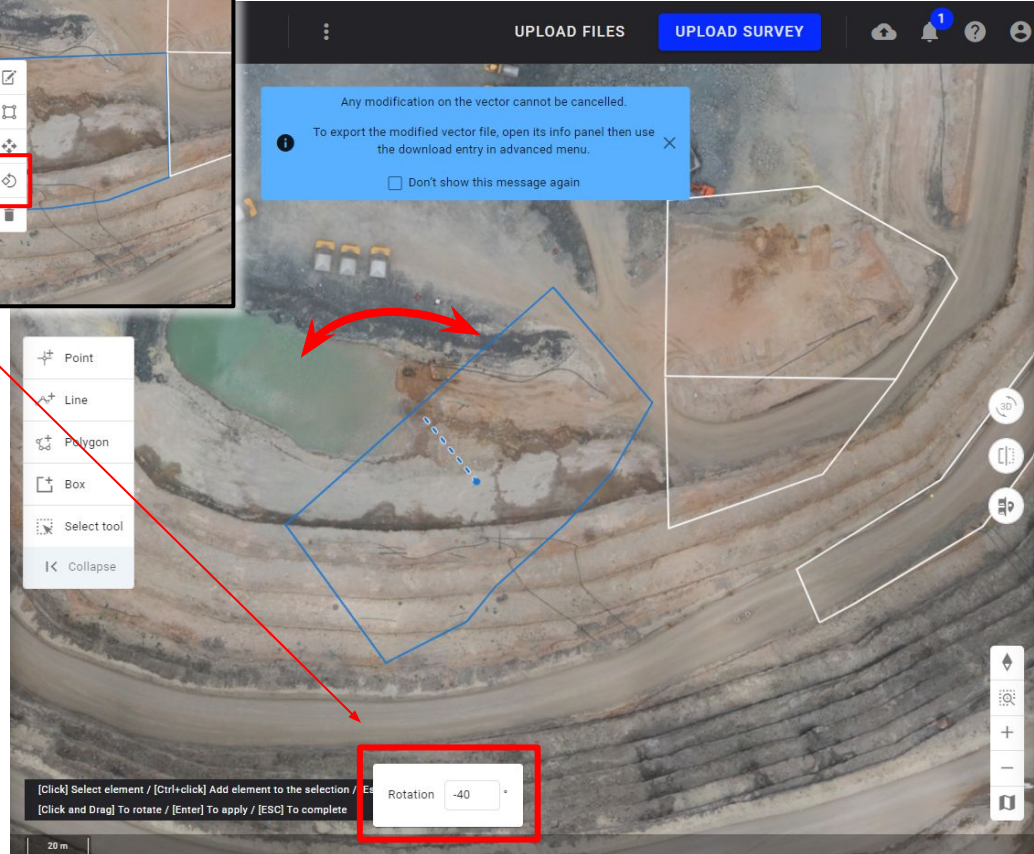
UPLOAD FILES

UPLOAD SURVEY

1

Any modification on the vector cannot be cancelled.

To export the modified vector file, open its info panel then use the download entry in advanced menu.

Don't show this message again

Point

Line

Polygon

Box

Select tool

Collapse

3D

[Click] Select element / [Ctrl+click] Add element to the selection / Es

[Click and Drag] To rotate / [Enter] To apply / [ESC] To complete

Rotation -40 °

20 m